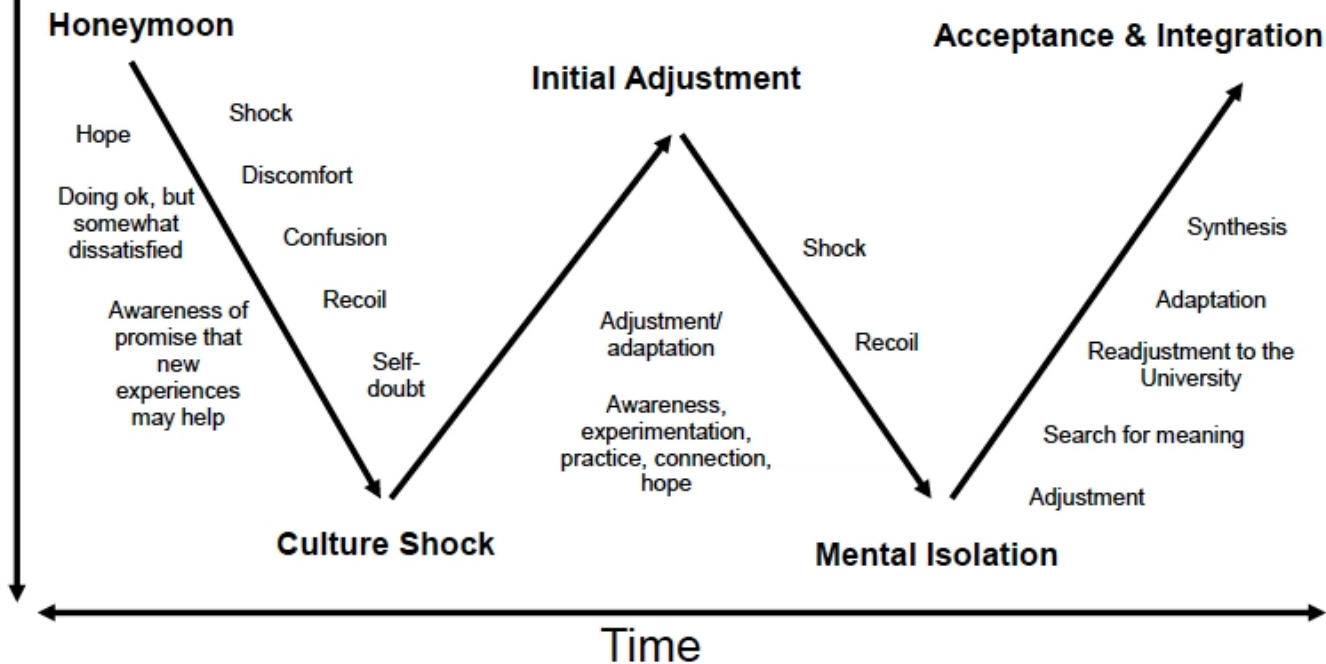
Honeymoon

Hope

Doing ok, but somewhat dissatisfied

Awareness of promise that new experiences may help

Shock

Discomfort

Confusion

Recoil

Self-doubt

Culture Shock

Initial Adjustment

Adjustment/ adaptation

Awareness, experimentation, practice, connection, hope

Shock

Recoil

Mental Isolation

Acceptance & Integration

Synthesis

Adaptation

Readjustment to the University

Search for meaning

Adjustment

Time